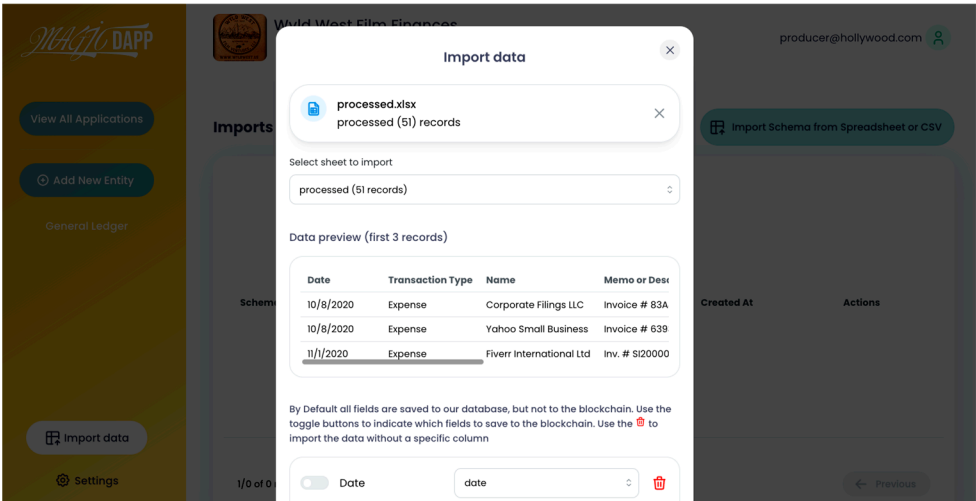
MAGIC DAPP

View All Applications

Add New Entity

General Ledger

Import data

Settings

Wyld West Film Finances

producer@hollywood.com

Imports

Import Schema from Spreadsheet or CSV

Schema

Created At

Actions

1/0 of 0

Previous

Import data

processed.xlsx
processed (51) records

Select sheet to import

processed (51 records)

Data preview (first 3 records)

| Date | Transaction Type | Name | Memo or Desc |
|---|---|---|---|
| 10/8/2020 | Expense | Corporate Filings LLC | Invoice # 83A |
| 10/8/2020 | Expense | Yahoo Small Business | Invoice # 639 |
| 11/1/2020 | Expense | Fiverr International Ltd | Inv. # SI20000 |

By Default all fields are saved to our database, but not to the blockchain. Use the toggle buttons to indicate which fields to save to the blockchain. Use the to import the data without a specific column

Date

date